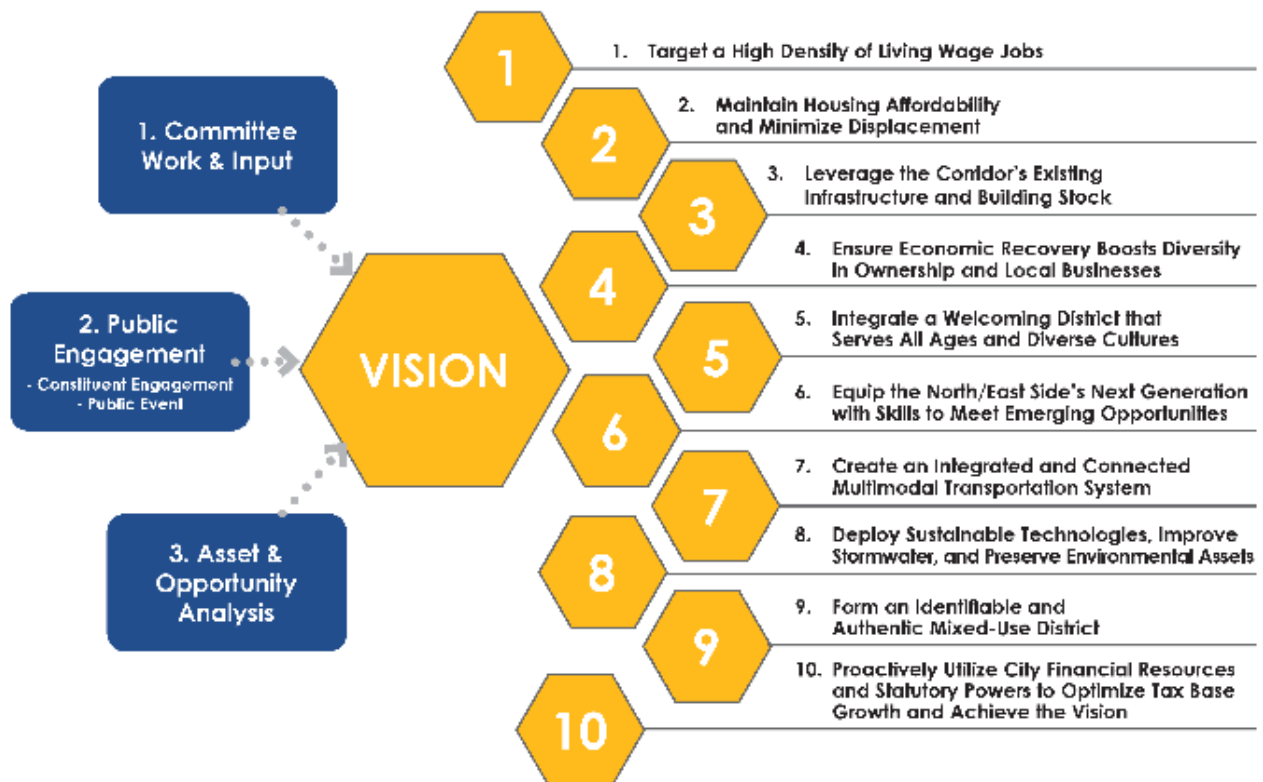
1. Committee Work & Input

2. Public Engagement
- Constituent Engagement
- Public Event

3. Asset & Opportunity Analysis

VISION

1

1. Target a High Density of Living Wage Jobs

2

2. Maintain Housing Affordability and Minimize Displacement

3

3. Leverage the Corridor's Existing Infrastructure and Building Stock

4

4. Ensure Economic Recovery Boosts Diversity in Ownership and Local Businesses

5

5. Integrate a Welcoming District that Serves All Ages and Diverse Cultures

6

6. Equip the North/East Side's Next Generation with Skills to Meet Emerging Opportunities

7

7. Create an Integrated and Connected Multimodal Transportation System

8

8. Deploy Sustainable Technologies, Improve Stormwater, and Preserve Environmental Assets

9

9. Form an Identifiable and Authentic Mixed-Use District

10

10. Proactively Utilize City Financial Resources and Statutory Powers to Optimize Tax Base Growth and Achieve the Vision